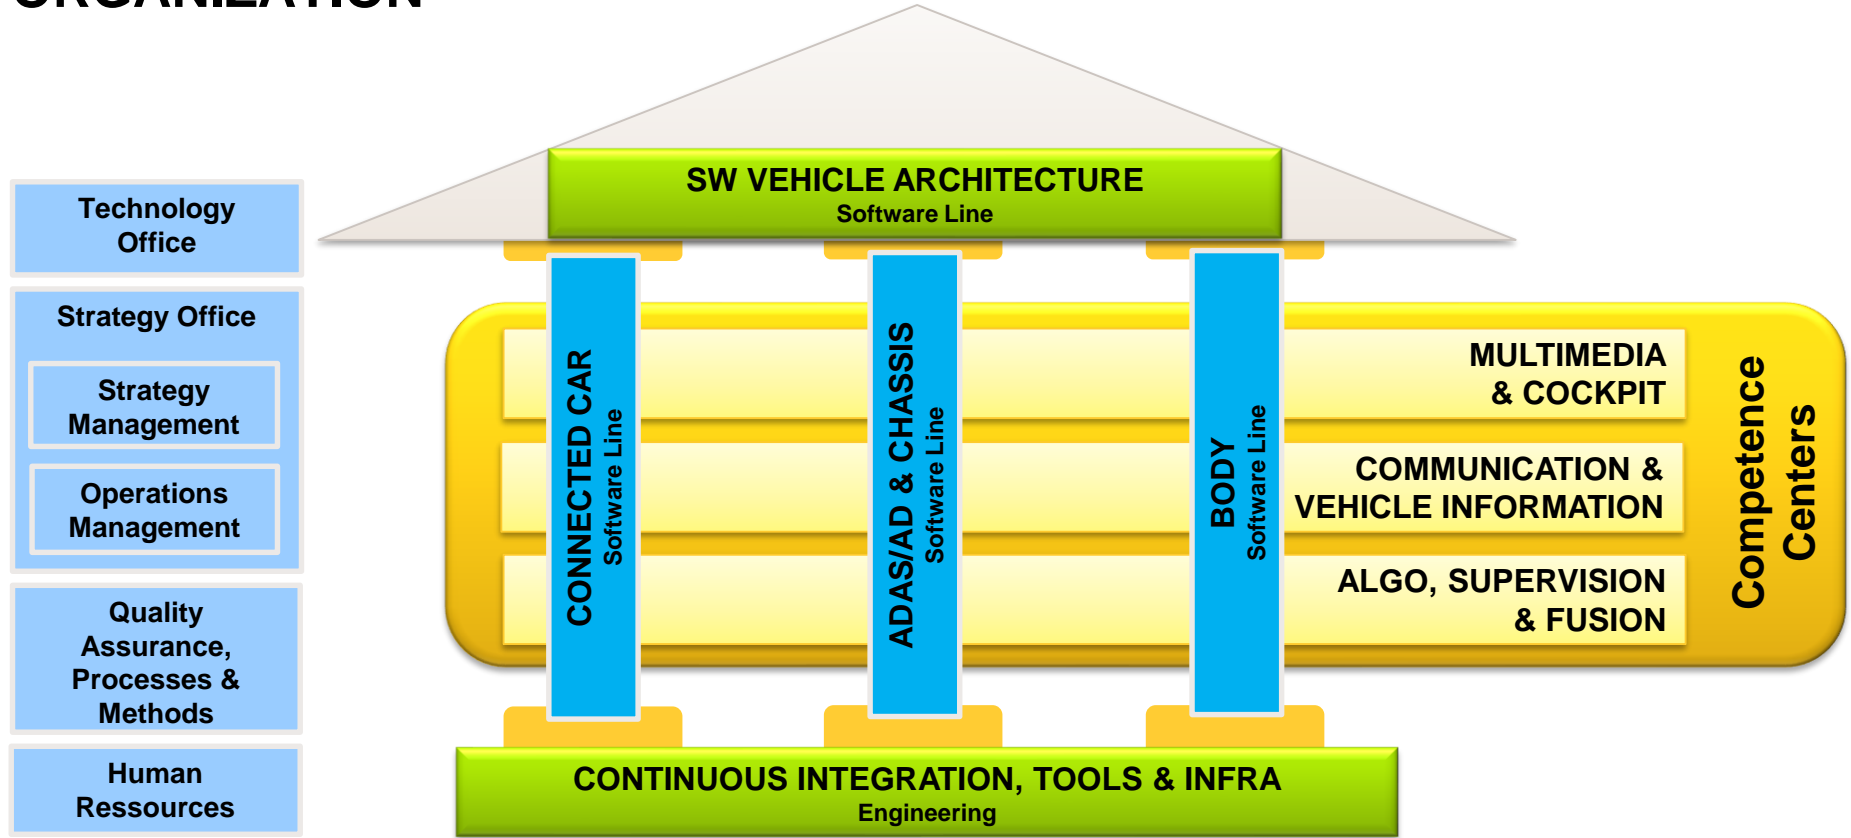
ORGANIZATION

Technology Office

Strategy Office

Strategy Management

Operations Management

Quality Assurance, Processes & Methods

Human Ressources

SW VEHICLE ARCHITECTURE
Software Line

CONNECTED CAR
Software Line

ADAS/AD & CHASSIS
Software Line

BODY
Software Line

MULTIMEDIA & COCKPIT

COMMUNICATION & VEHICLE INFORMATION

ALGO, SUPERVISION & FUSION

Competence Centers

CONTINUOUS INTEGRATION, TOOLS & INFRA
Engineering